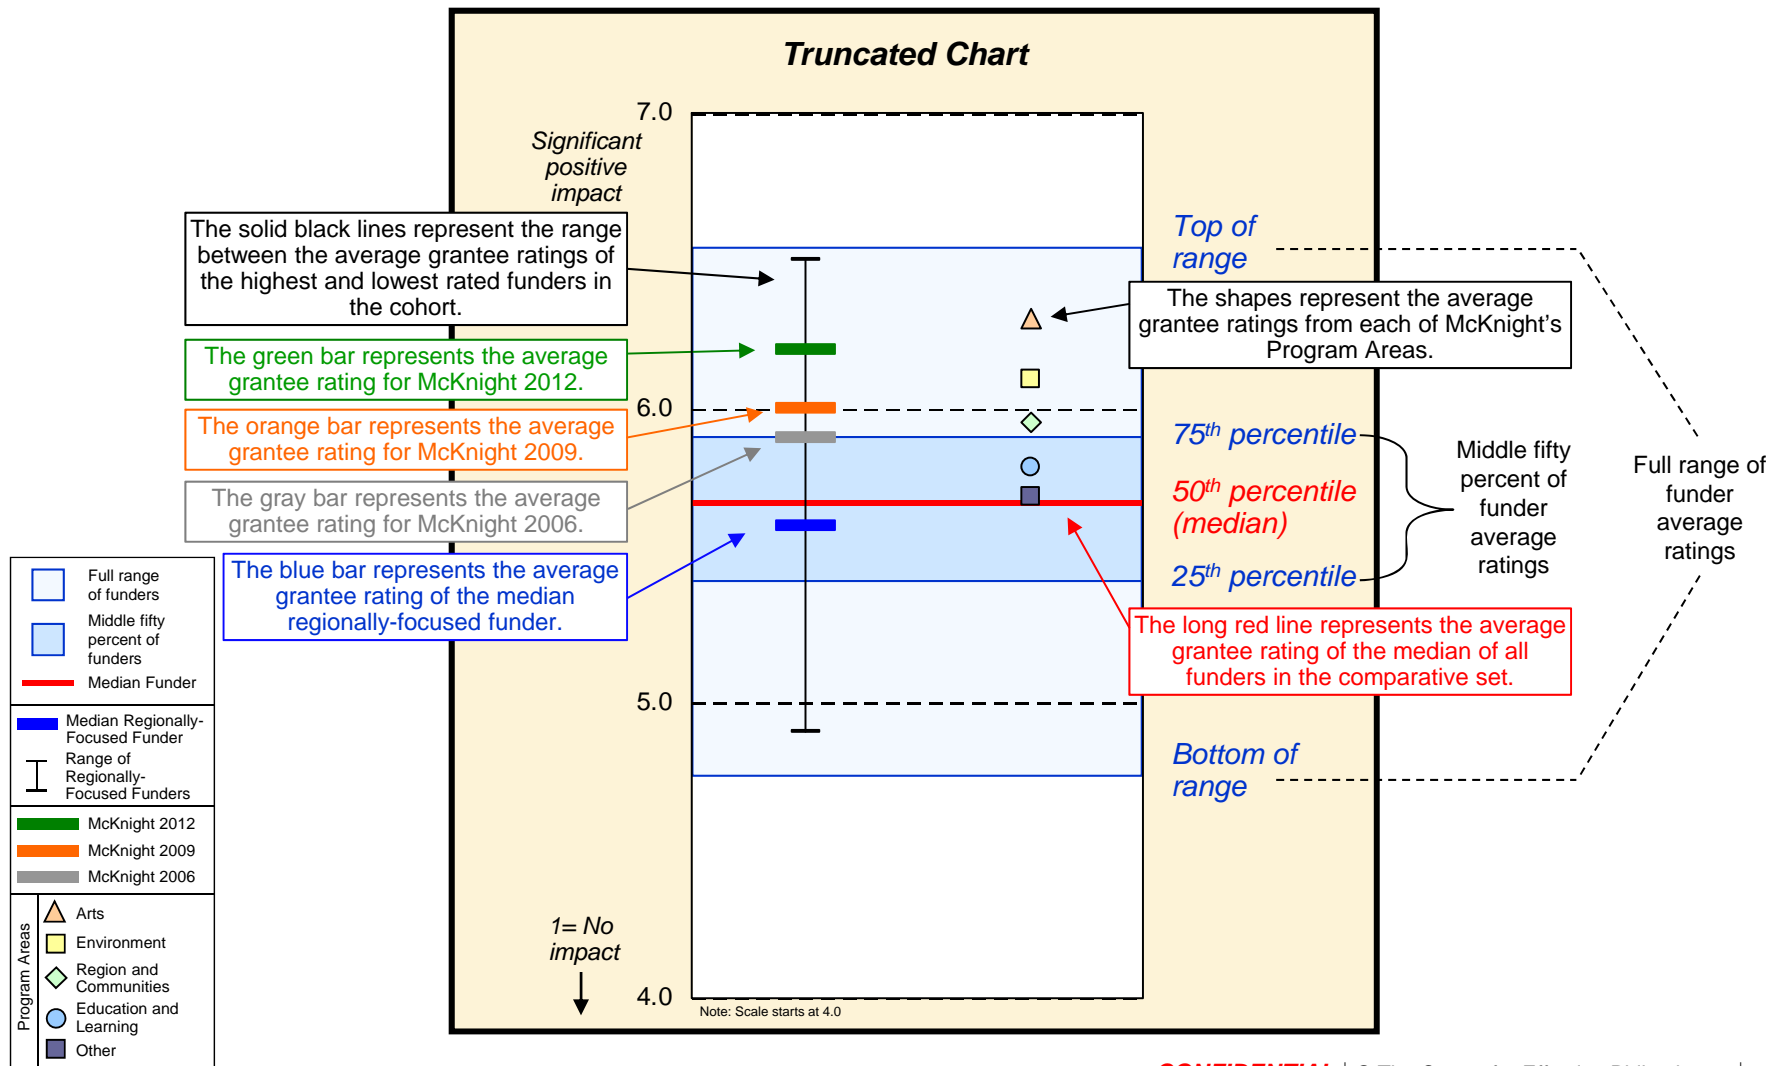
Truncated Chart

7.0

Significant positive impact

The solid black lines represent the range between the average grantee ratings of the highest and lowest rated funders in the cohort.

The green bar represents the average grantee rating for McKnight 2012.

6.0

The orange bar represents the average grantee rating for McKnight 2009.

The gray bar represents the average grantee rating for McKnight 2006.

The blue bar represents the average grantee rating of the median regionally-focused funder.

5.0

1= No impact

4.0

Note: Scale starts at 4.0

Top of range

The shapes represent the average grantee ratings from each of McKnight's Program Areas.

$75^{th}$ percentile

$50^{th}$ percentile (median)

$25^{th}$ percentile

Middle fifty percent of funder average ratings

Full range of funder average ratings

The long red line represents the average grantee rating of the median of all funders in the comparative set.

Bottom of range

Full range of funders

Middle fifty percent of funders

Median Funder

Median Regionally-Focused Funder

Range of Regionally-Focused Funders

McKnight 2012

McKnight 2009

McKnight 2006

Program Areas

Arts

Environment

Region and Communities

Education and Learning

Other

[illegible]